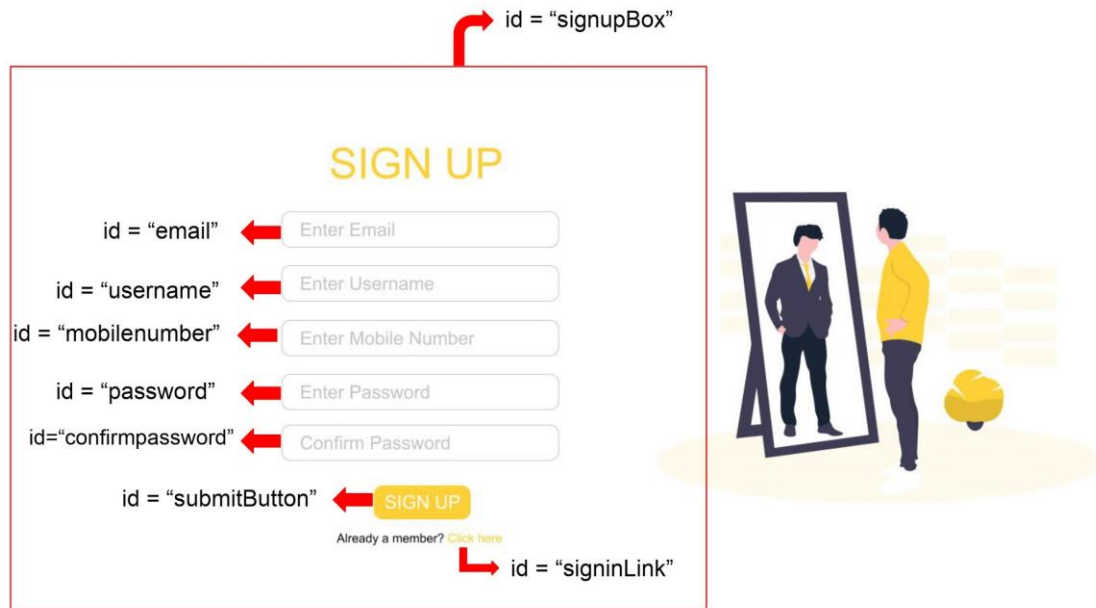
id = “signupBox”

SIGN UP

id = “email” Enter Email

id = “username” Enter Username

id = “mobilenumber” Enter Mobile Number

id = “password” Enter Password

id=“confirmpassword” Confirm Password

id = “submitButton” SIGN UP

Already a member? Click here

id = “signinLink”